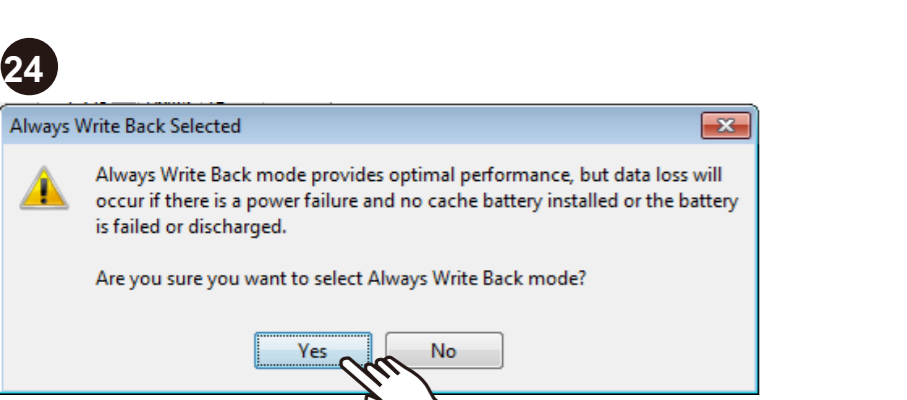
24

Always Write Back Selected

Always Write Back mode provides optimal performance, but data loss will occur if there is a power failure and no cache battery installed or the battery is failed or discharged.

Are you sure you want to select Always Write Back mode?

Yes

No